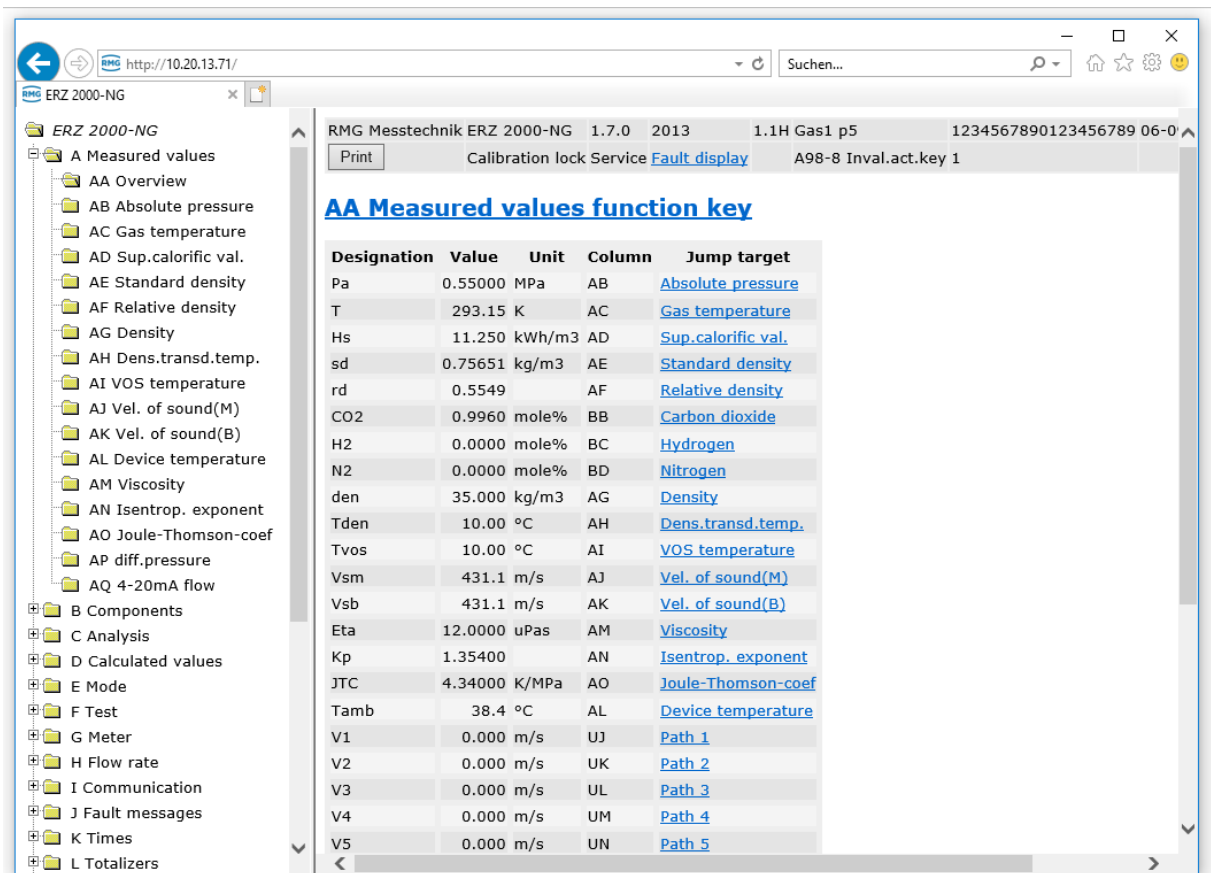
RMG http://10.20.13.71/

Suchen...

RMG ERZ 2000-NG

ERZ 2000-NG
A Measured values
AA Overview
AB Absolute pressure
AC Gas temperature
AD Sup.calorific val.
AE Standard density
AF Relative density
AG Density
AH Dens.transd.temp.
AI VOS temperature
AJ Vel. of sound(M)
AK Vel. of sound(B)
AL Device temperature
AM Viscosity
AN Isentrop. exponent
AO Joule-Thomson-coef
AP diff.pressure
AQ 4-20mA flow
B Components
C Analysis
D Calculated values
E Mode
F Test
G Meter
H Flow rate
I Communication
J Fault messages
K Times
L Totalizers

RMG Messtechnik ERZ 2000-NG 1.7.0 2013 1.1H Gas1 p5 1234567890123456789 06-0
Print Calibration lock Service Fault display A98-8 Inval.act.key 1

AA Measured values function key

| Designation | Value | Unit | Column | Jump target |
|---|---|---|---|---|
| Pa | 0.55000 | MPa | AB | Absolute pressure |
| T | 293.15 | K | AC | Gas temperature |
| Hs | 11.250 | kWh/m3 | AD | Sup.calorific val. |
| sd | 0.75651 | kg/m3 | AE | Standard density |
| rd | 0.5549 | | AF | Relative density |
| CO2 | 0.9960 | mole% | BB | Carbon dioxide |
| H2 | 0.0000 | mole% | BC | Hydrogen |
| N2 | 0.0000 | mole% | BD | Nitrogen |
| den | 35.000 | kg/m3 | AG | Density |
| Tden | 10.00 | °C | AH | Dens.transd.temp. |
| Tvos | 10.00 | °C | AI | VOS temperature |
| Vsm | 431.1 | m/s | AJ | Vel. of sound(M) |
| Vsb | 431.1 | m/s | AK | Vel. of sound(B) |
| Eta | 12.0000 | uPas | AM | Viscosity |
| Kp | 1.35400 | | AN | Isentrop. exponent |
| JTC | 4.34000 | K/MPa | AO | Joule-Thomson-coef |
| Tamb | 38.4 | °C | AL | Device temperature |
| V1 | 0.000 | m/s | UJ | Path 1 |
| V2 | 0.000 | m/s | UK | Path 2 |
| V3 | 0.000 | m/s | UL | Path 3 |
| V4 | 0.000 | m/s | UM | Path 4 |
| V5 | 0.000 | m/s | UN | Path 5 |